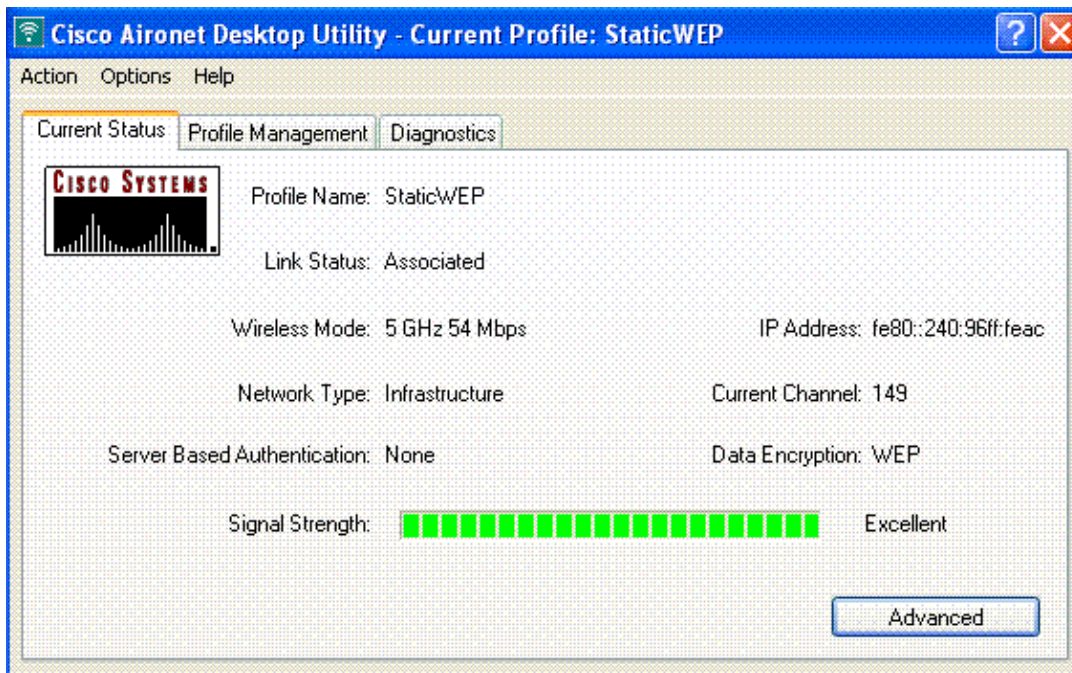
Cisco Aironet Desktop Utility - Current Profile: StaticWEP

Action Options Help

Current Status | Profile Management | Diagnostics

CISCO SYSTEMS

Profile Name: StaticWEP

Link Status: Associated

Wireless Mode: 5 GHz 54 Mbps

IP Address: fe80::240:96ff:feac

Network Type: Infrastructure

Current Channel: 149

Server Based Authentication: None

Data Encryption: WEP

Signal Strength: Excellent

Advanced